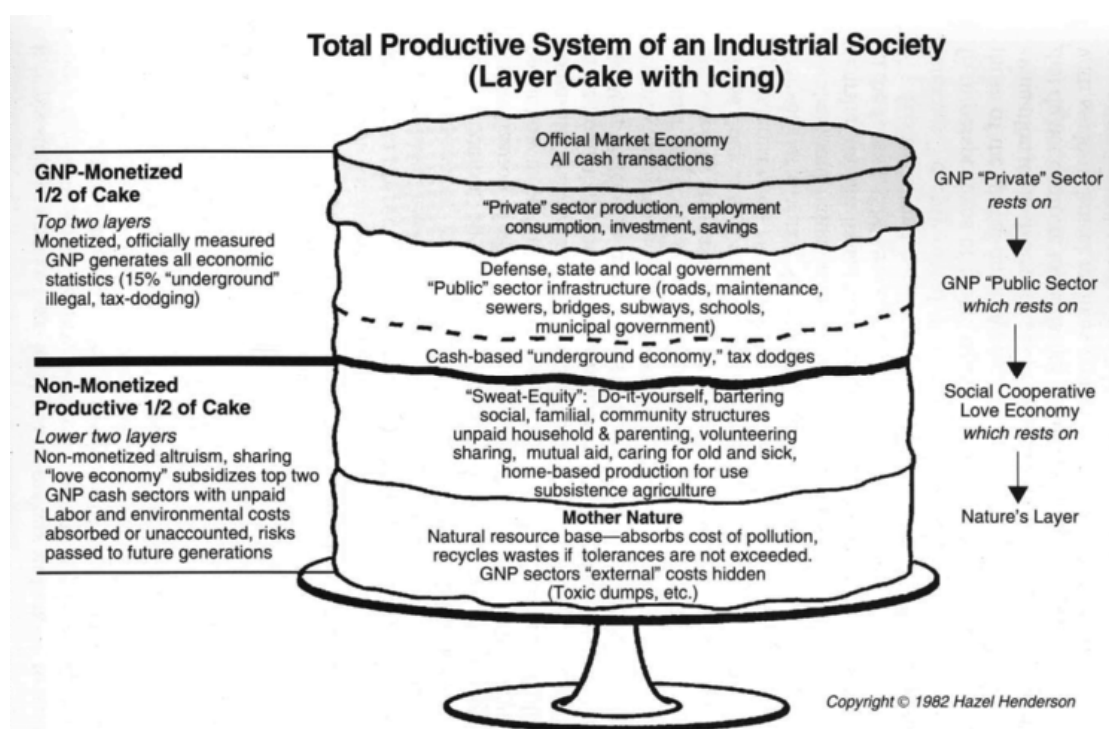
Total Productive System of an Industrial Society
(Layer Cake with Icing)

GNP-Monetized
1/2 of Cake

Top two layers
Monetized, officially measured GNP generates all economic statistics (15% "underground" illegal, tax-dodging)

Non-Monetized
Productive 1/2 of Cake

Lower two layers
Non-monetized altruism, sharing "love economy" subsidizes top two GNP cash sectors with unpaid Labor and environmental costs absorbed or unaccounted, risks passed to future generations

Official Market Economy
All cash transactions

"Private" sector production, employment consumption, investment, savings

Defense, state and local government
"Public" sector infrastructure (roads, maintenance, sewers, bridges, subways, schools, municipal government)

Cash-based "underground economy," tax dodges

"Sweat-Equity": Do-it-yourself, bartering social, familial, community structures unpaid household & parenting, volunteering sharing, mutual aid, caring for old and sick, home-based production for use subsistence agriculture

Mother Nature
Natural resource base—absorbs cost of pollution, recycles wastes if tolerances are not exceeded.
GNP sectors "external" costs hidden (Toxic dumps, etc.)

GNP "Private" Sector
rests on

GNP "Public Sector
which rests on

Social Cooperative Love Economy
which rests on

Nature's Layer

Copyright © 1982 Hazel Henderson